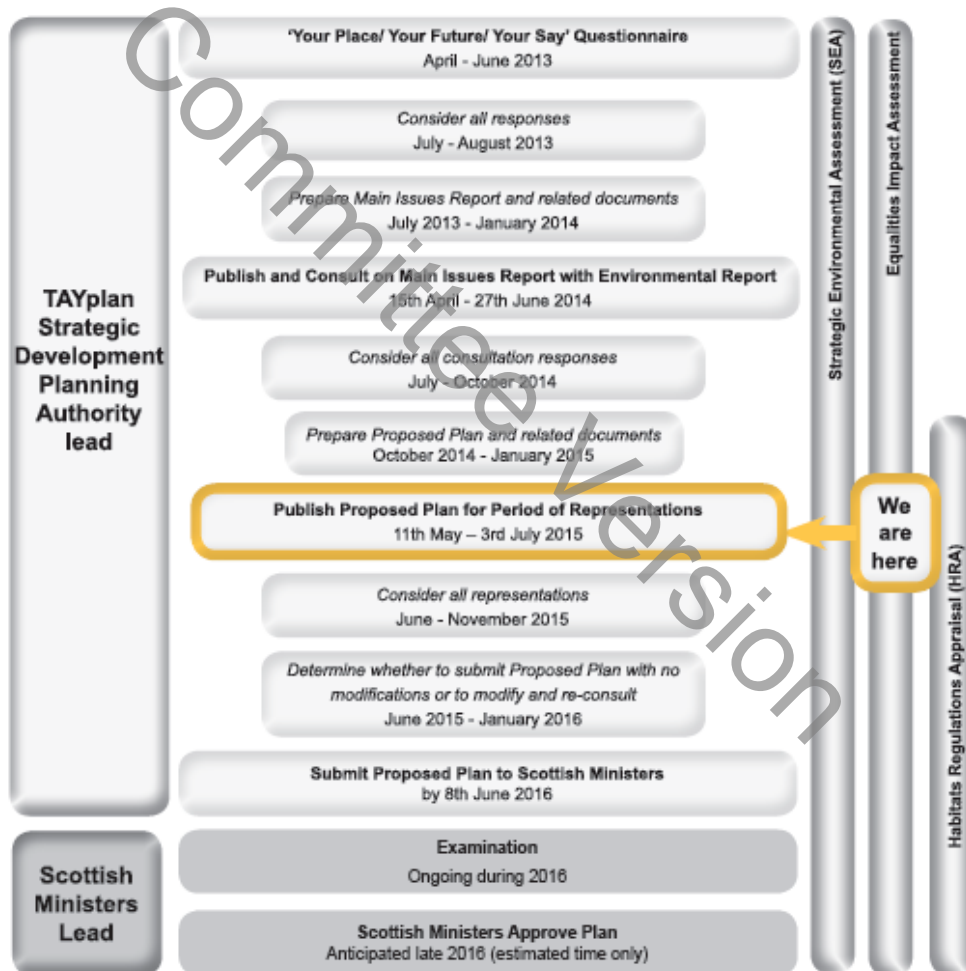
TAYplan Strategic Development Planning Authority lead

'Your Place/ Your Future/ Your Say' Questionnaire
April - June 2013

Consider all responses
July - August 2013

Prepare Main Issues Report and related documents
July 2013 - January 2014

Publish and Consult on Main Issues Report with Environmental Report
15th April - 27th June 2014

Consider all consultation responses
July - October 2014

Prepare Proposed Plan and related documents
October 2014 - January 2015

Publish Proposed Plan for Period of Representations
11th May – 3rd July 2015

We are here

Consider all representations
June - November 2015

Determine whether to submit Proposed Plan with no modifications or to modify and re-consult
June 2015 - January 2016

Submit Proposed Plan to Scottish Ministers
by 8th June 2016

Scottish Ministers Lead

Examination
Ongoing during 2016

Scottish Ministers Approve Plan
Anticipated late 2016 (estimated time only)

Strategic Environmental Assessment (SEA)

Equalities Impact Assessment

Habitats Regulations Appraisal (HRA)

Committee Version